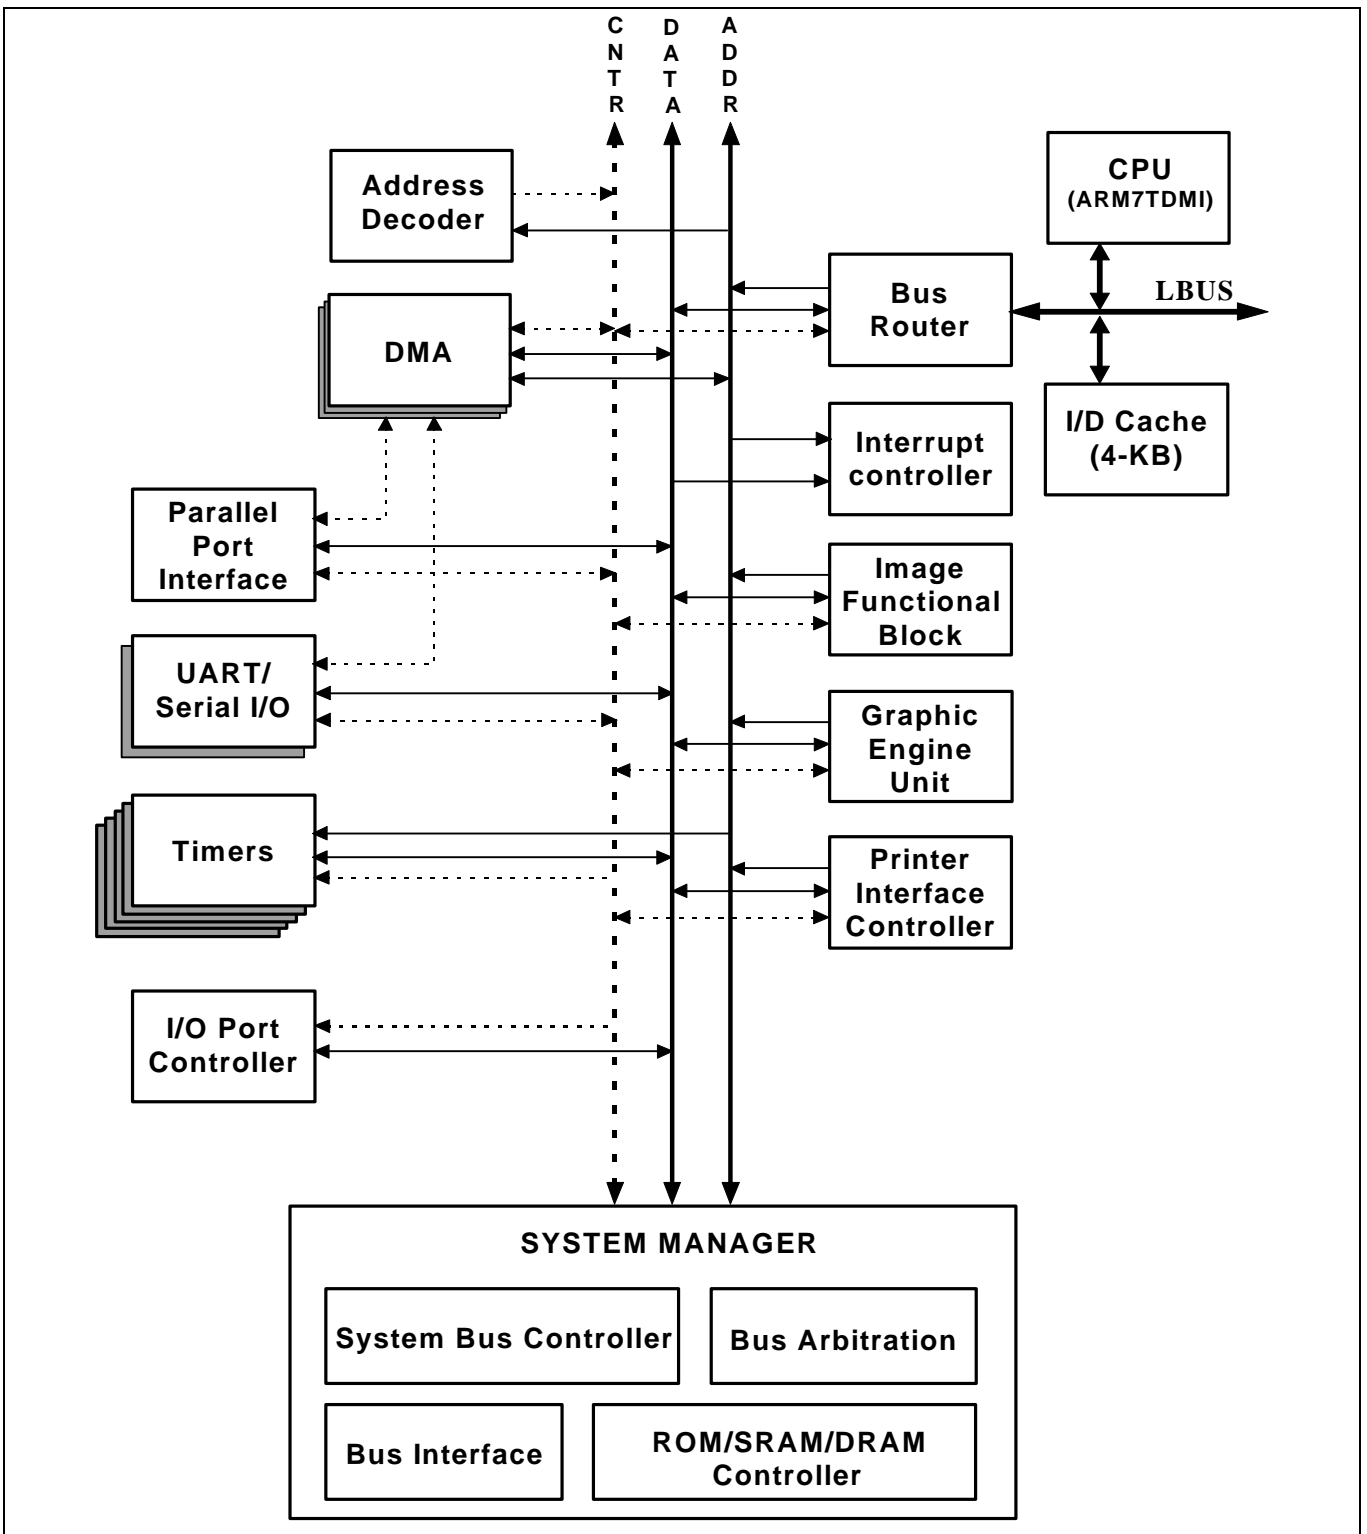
CNTR
DATA
ADDR

Address Decoder

CPU (ARM7TDMI)

Bus Router

LBUS

DMA

I/D Cache (4-KB)

Interrupt controller

Parallel Port Interface

Image Functional Block

UART/ Serial I/O

Graphic Engine Unit

Timers

Printer Interface Controller

I/O Port Controller

SYSTEM MANAGER

System Bus Controller

Bus Arbitration

Bus Interface

ROM/SRAM/DRAM Controller